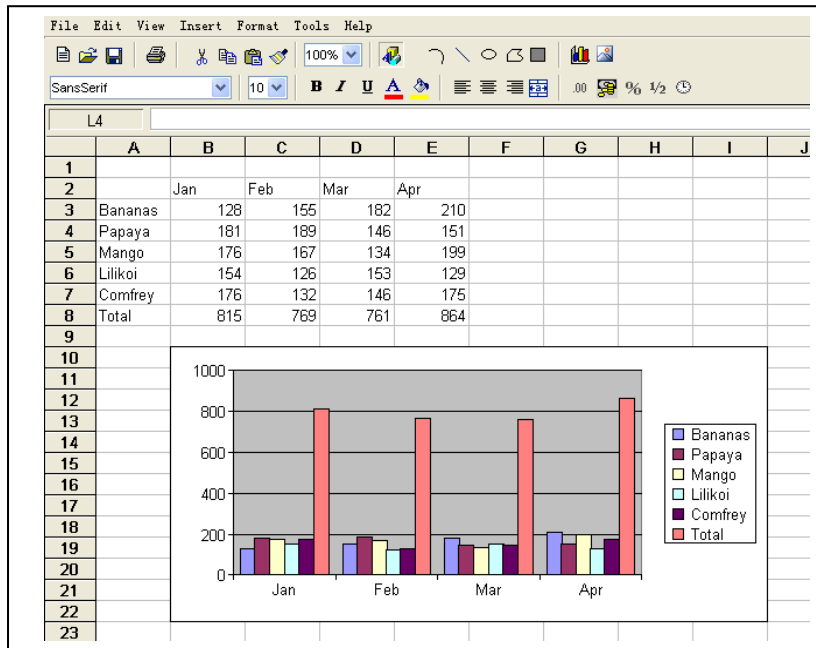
File Edit View Insert Format Tools Help

100%

SansSerif 10 B I U A .00 % ½

L4

| | A | B | C | D | E | F | G | H | I | J |
|---|---|---|---|---|---|---|---|---|---|---|
| 1 | | | | | | | | | | |
| 2 | | Jan | Feb | Mar | Apr | | | | | |
| 3 | Bananas | 128 | 155 | 182 | 210 | | | | | |
| 4 | Papaya | 181 | 189 | 146 | 151 | | | | | |
| 5 | Mango | 176 | 167 | 134 | 199 | | | | | |
| 6 | Lilikoi | 154 | 126 | 153 | 129 | | | | | |
| 7 | Comfrey | 176 | 132 | 146 | 175 | | | | | |
| 8 | Total | 815 | 769 | 761 | 864 | | | | | |
| 9 | | | | | | | | | | |
| 10 | | | | | | | | | | |
| 11 | | | | | | | | | | |
| 12 | | | | | | | | | | |
| 13 | | | | | | | | | | |
| 14 | | | | | | | | | | |
| 15 | | | | | | | | | | |
| 16 | | | | | | | | | | |
| 17 | | | | | | | | | | |
| 18 | | | | | | | | | | |
| 19 | | | | | | | | | | |
| 20 | | | | | | | | | | |
| 21 | | | | | | | | | | |
| 22 | | | | | | | | | | |
| 23 | | | | | | | | | | |

1000
800
600
400
200
0
Jan Feb Mar Apr

Bananas
Papaya
Mango
Lilikoi
Comfrey
Total